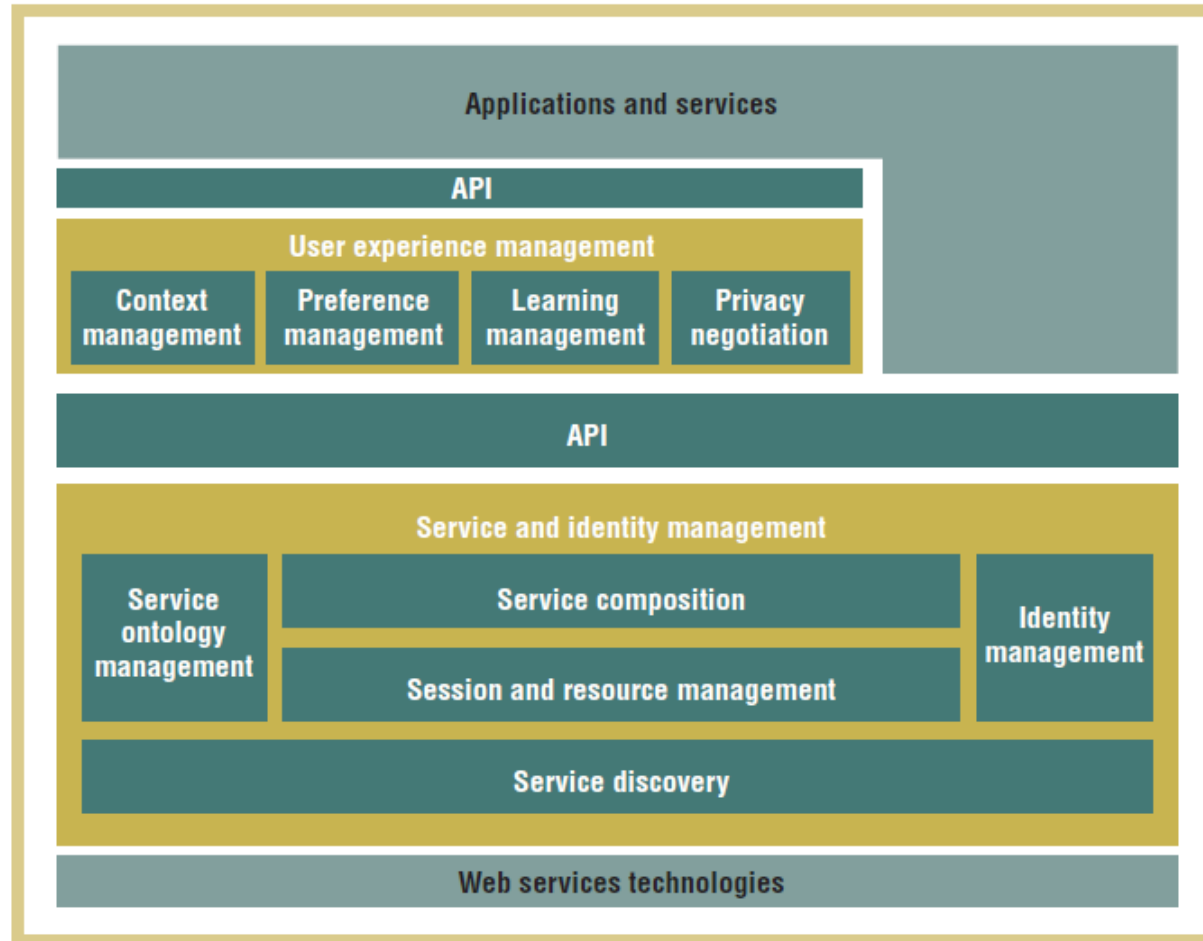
Applications and services

API

User experience management

Context management

Preference management

Learning management

Privacy negotiation

API

Service and identity management

Service ontology management

Service composition

Session and resource management

Identity management

Service discovery

Web services technologies